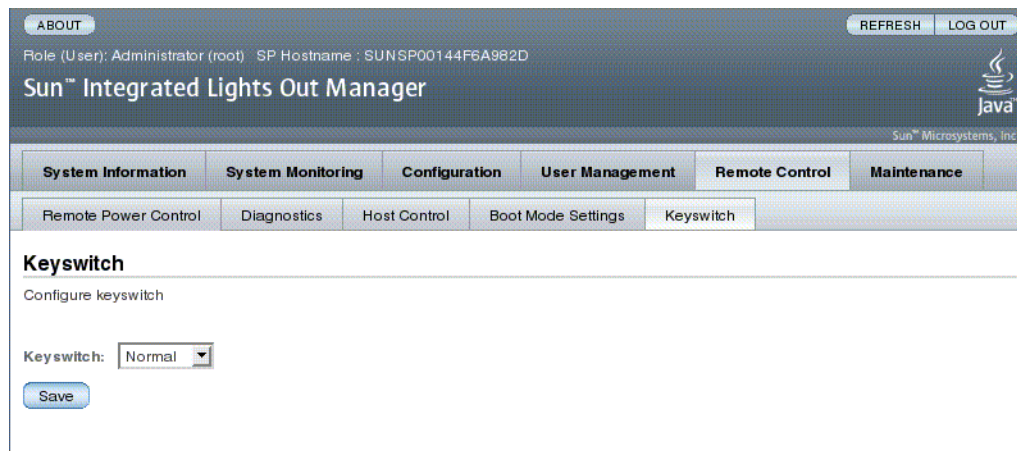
ABOUT

REFRESH LOG OUT

Role (User): Administrator (root) SP Hostname : SUNSP00144F6A982D

Sun™ Integrated Lights Out Manager

Java

Sun™ Microsystems, Inc

System Information | System Monitoring | Configuration | User Management | Remote Control | Maintenance

Remote Power Control | Diagnostics | Host Control | Boot Mode Settings | Keyswitch

Keyswitch

Configure keyswitch

Keyswitch: Normal

Save